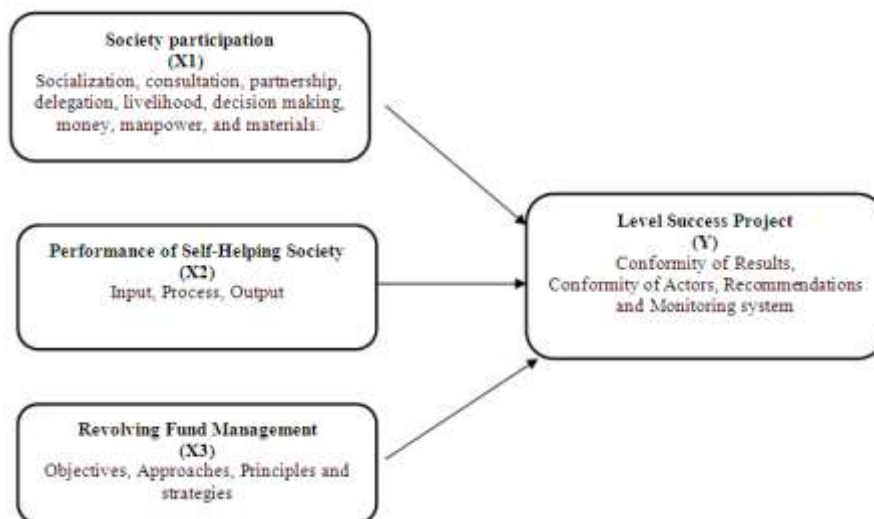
Society participation
(X1)
Socialization, consultation, partnership, delegation, livelihood, decision making, money, manpower, and materials.

Performance of Self-Helping Society
(X2)
Input, Process, Output

Revolving Fund Management
(X3)
Objectives, Approaches, Principles and strategies

Level Success Project
(Y)
Conformity of Results, Conformity of Actors, Recommendations and Monitoring system